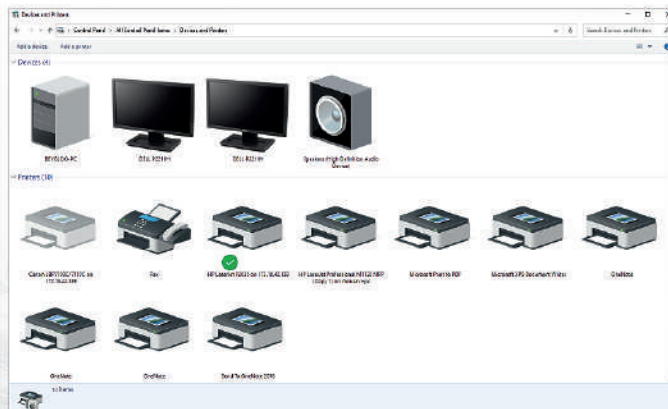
Devices and Printers

Control Panel > All Control Panel Items > Devices and Printers

Search Devices and Printers

Add a device    Add a printer

Devices (4)

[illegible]-PC

DELL P2214H

DELL P2214H

Speakers (High Definition Audio Device)

Printers (10)

Canon iR-ADV C7055 on 172.16.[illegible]

Fax

HP LaserJet P2035 on 172.16.42.100

HP LaserJet Professional M1132 MFP (Copy 1) on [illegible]

Microsoft Print to PDF

Microsoft XPS Document Writer

OneNote

OneNote

OneNote

Send To OneNote 2016

10 items